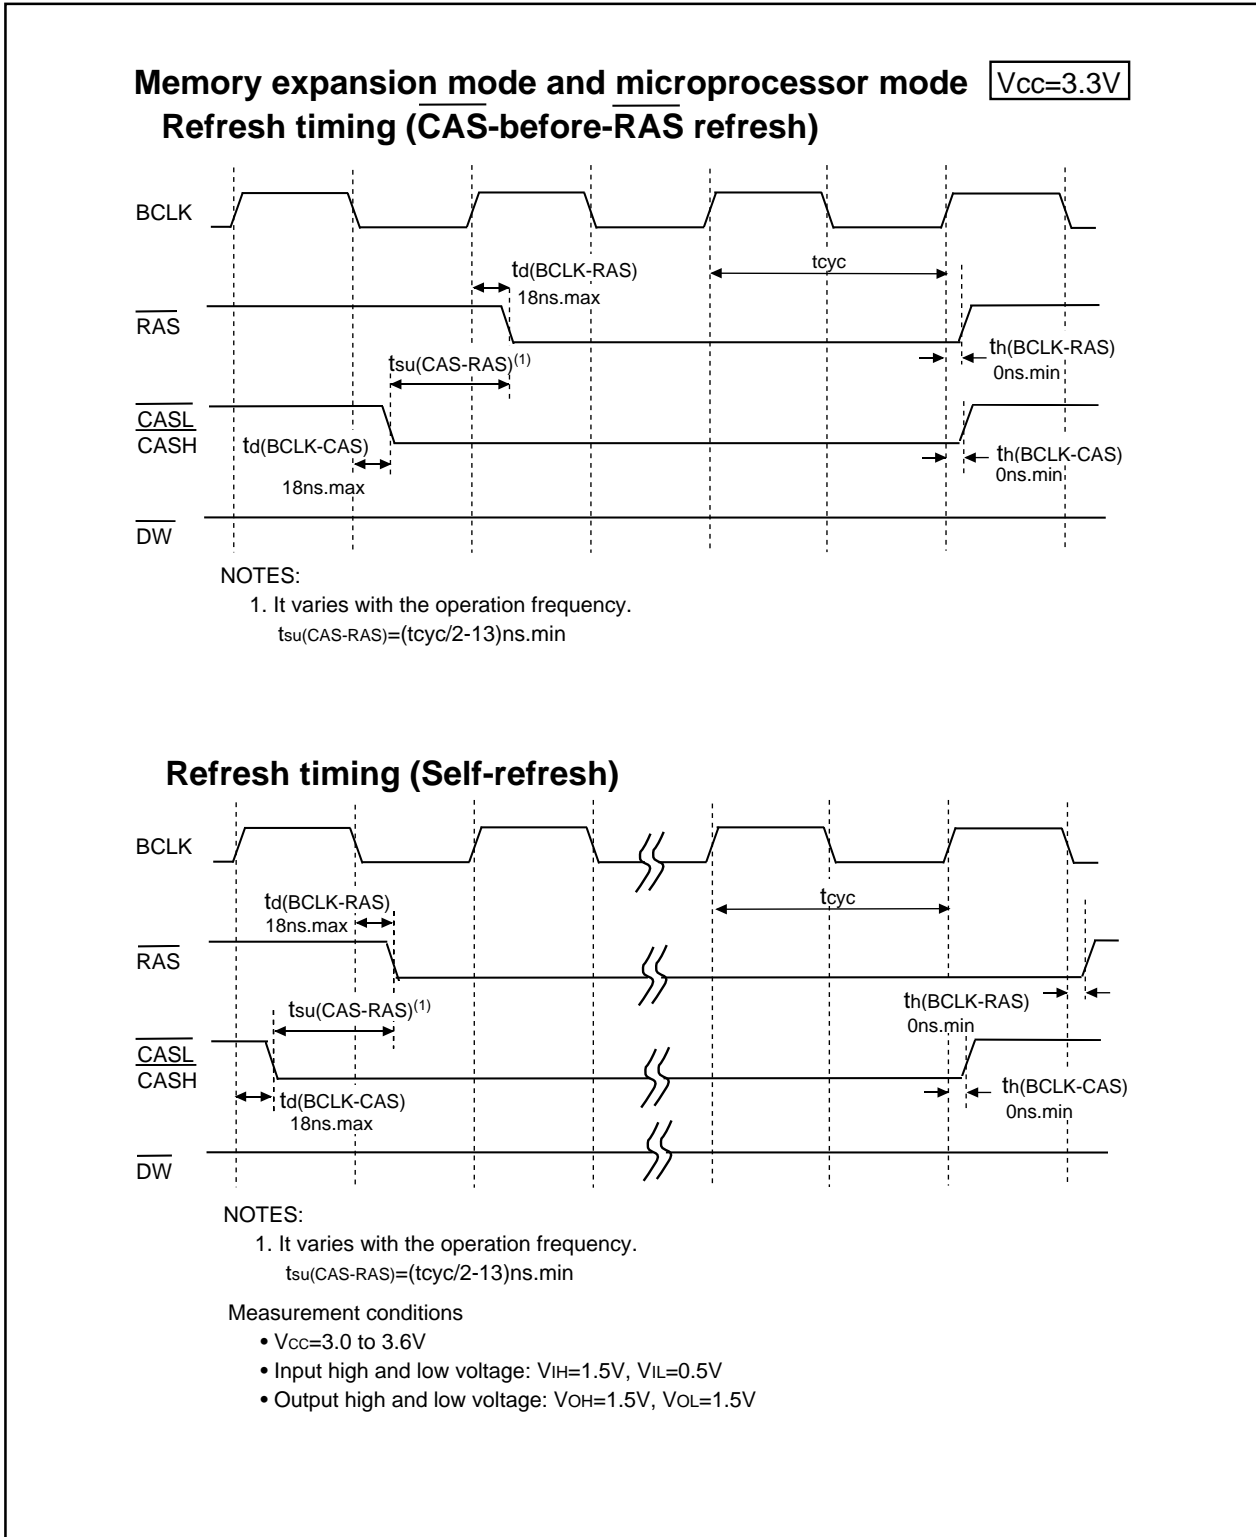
Memory expansion mode and microprocessor mode $V_{CC}$=3.3V

Refresh timing ($\overline{CAS}$-before-$\overline{RAS}$ refresh)

BCLK

$t_{d(BCLK-RAS)}$
18ns.max

$t_{cyc}$

$\overline{RAS}$

$t_{su(CAS-RAS)}^{(1)}$

$t_{h(BCLK-RAS)}$
0ns.min

$\overline{CASL}$
$\overline{CASH}$

$t_{d(BCLK-CAS)}$
18ns.max

$t_{h(BCLK-CAS)}$
0ns.min

$\overline{DW}$

NOTES:
1. It varies with the operation frequency.
$t_{su(CAS-RAS)}$=($t_{cyc}$/2-13)ns.min

Refresh timing (Self-refresh)

BCLK

$t_{d(BCLK-RAS)}$
18ns.max

$t_{cyc}$

$\overline{RAS}$

$t_{su(CAS-RAS)}^{(1)}$

$t_{h(BCLK-RAS)}$
0ns.min

$\overline{CASL}$
$\overline{CASH}$

$t_{d(BCLK-CAS)}$
18ns.max

$t_{h(BCLK-CAS)}$
0ns.min

$\overline{DW}$

NOTES:
1. It varies with the operation frequency.
$t_{su(CAS-RAS)}$=($t_{cyc}$/2-13)ns.min

Measurement conditions
• $V_{CC}$=3.0 to 3.6V
• Input high and low voltage: $V_{IH}$=1.5V, $V_{IL}$=0.5V
• Output high and low voltage: $V_{OH}$=1.5V, $V_{OL}$=1.5V